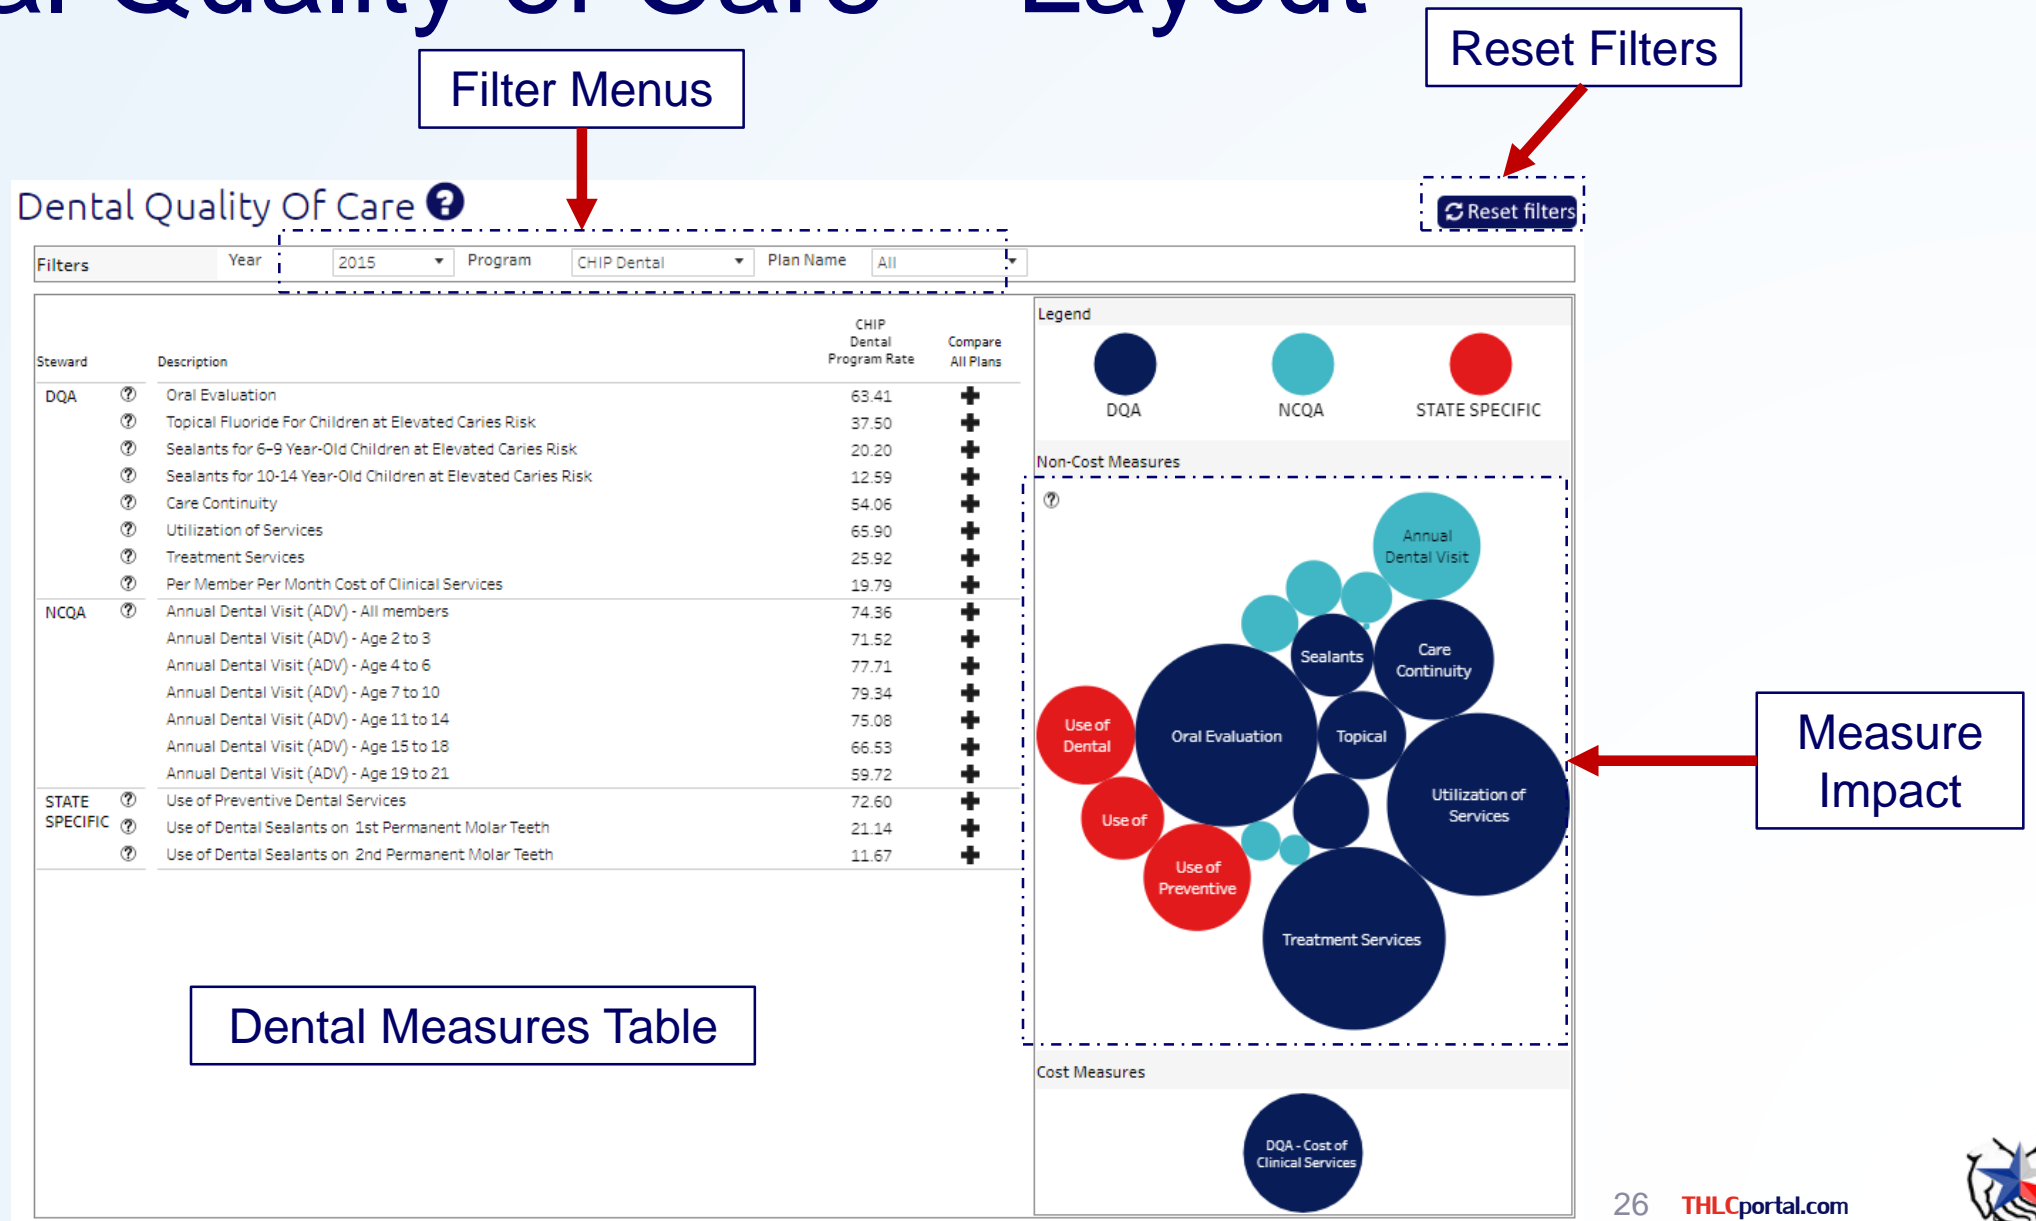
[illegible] Quality of Care – Layout

Filter Menus

Reset Filters

Dental Quality Of Care

Reset filters

Filters Year 2015 Program CHIP Dental Plan Name All

| Steward | | Description | CHIP Dental Program Rate | Compare All Plans |
|---|---|---|---|---|
| DQA | ⑦ | Oral Evaluation | 63.41 | ✚ |
| | ⑦ | Topical Fluoride For Children at Elevated Caries Risk | 37.50 | ✚ |
| | ⑦ | Sealants for 6-9 Year-Old Children at Elevated Caries Risk | 20.20 | ✚ |
| | ⑦ | Sealants for 10-14 Year-Old Children at Elevated Caries Risk | 12.59 | ✚ |
| | ⑦ | Care Continuity | 54.06 | ✚ |
| | ⑦ | Utilization of Services | 65.90 | ✚ |
| | ⑦ | Treatment Services | 25.92 | ✚ |
| | ⑦ | Per Member Per Month Cost of Clinical Services | 19.79 | ✚ |
| NCQA | ⑦ | Annual Dental Visit (ADV) - All members | 74.36 | ✚ |
| | | Annual Dental Visit (ADV) - Age 2 to 3 | 71.52 | ✚ |
| | | Annual Dental Visit (ADV) - Age 4 to 6 | 77.71 | ✚ |
| | | Annual Dental Visit (ADV) - Age 7 to 10 | 79.34 | ✚ |
| | | Annual Dental Visit (ADV) - Age 11 to 14 | 75.08 | ✚ |
| | | Annual Dental Visit (ADV) - Age 15 to 18 | 66.53 | ✚ |
| | | Annual Dental Visit (ADV) - Age 19 to 21 | 59.72 | ✚ |
| STATE SPECIFIC | ⑦ | Use of Preventive Dental Services | 72.60 | ✚ |
| | ⑦ | Use of Dental Sealants on 1st Permanent Molar Teeth | 21.14 | ✚ |
| | ⑦ | Use of Dental Sealants on 2nd Permanent Molar Teeth | 11.67 | ✚ |

Dental Measures Table

Legend
DQA NCQA STATE SPECIFIC

Non-Cost Measures
Annual Dental Visit
Sealants
Care Continuity
Use of Dental
Oral Evaluation
Topical
Utilization of Services
Use of
Use of Preventive
Treatment Services

Measure Impact

Cost Measures
DQA - Cost of Clinical Services

26 THLCportal.com